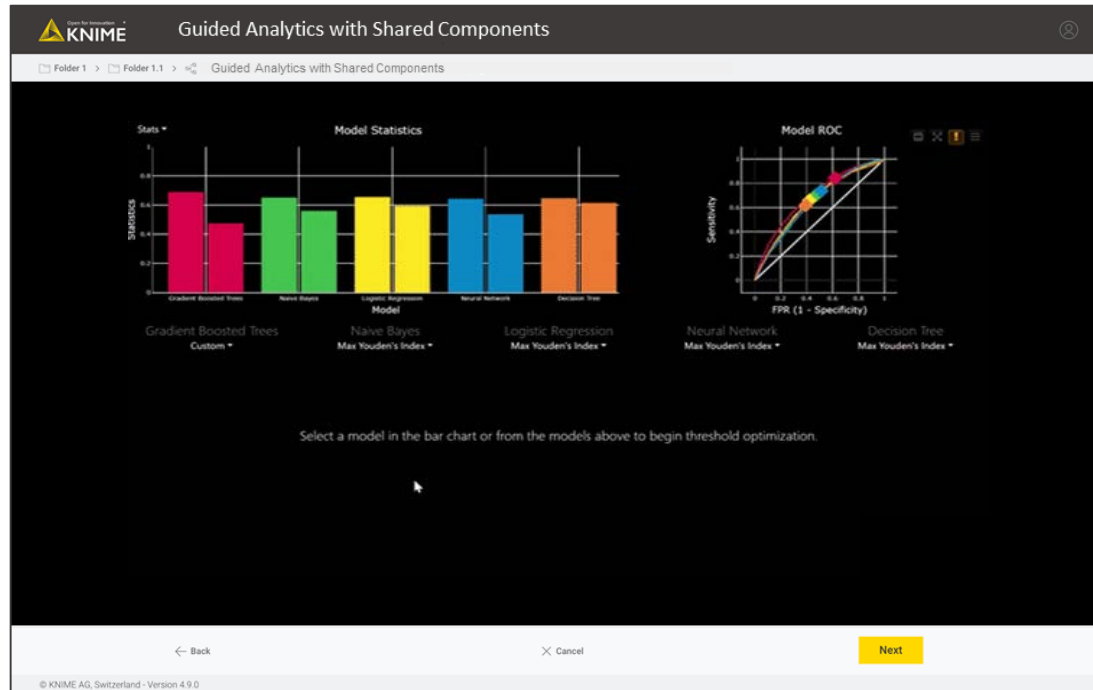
Open for Innovation KNIME

Guided Analytics with Shared Components

Folder 1 > Folder 1.1 > Guided Analytics with Shared Components

Stats

Model Statistics

Statistics

1

0.8

0.6

0.4

0.2

0

Gradient Boosted Trees

Naive Bayes

Logistic Regression

Neural Network

Decision Tree

Model

Model ROC

Sensitivity

1

0.8

0.6

0.4

0.2

0

0 0.2 0.4 0.6 0.8 1

FPR (1 - Specificity)

Gradient Boosted Trees
Custom

Naive Bayes
Max Youden's Index

Logistic Regression
Max Youden's Index

Neural Network
Max Youden's Index

Decision Tree
Max Youden's Index

Select a model in the bar chart or from the models above to begin threshold optimization.

Back

Cancel

Next

© KNIME AG, Switzerland - Version 4.9.0